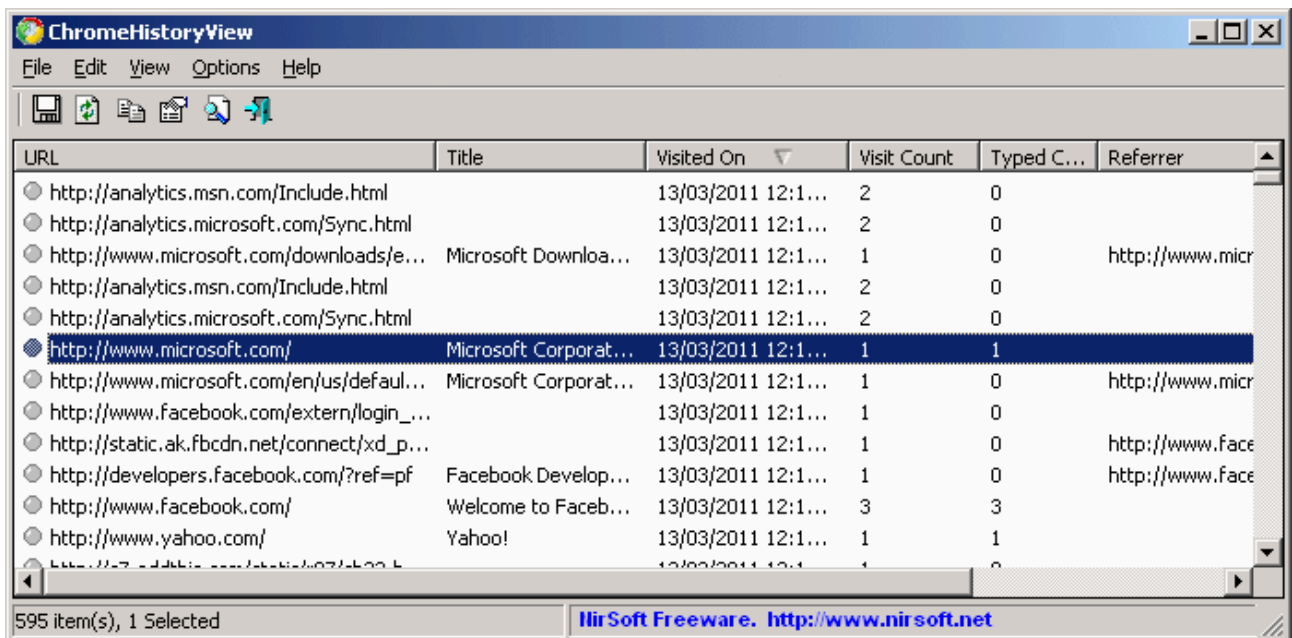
ChromeHistoryView

File Edit View Options Help

| URL | Title | Visited On | Visit Count | Typed C… | Referrer |
|---|---|---|---|---|---|
| http://analytics.msn.com/Include.html | | 13/03/2011 12:1… | 2 | 0 | |
| http://analytics.microsoft.com/Sync.html | | 13/03/2011 12:1… | 2 | 0 | |
| http://www.microsoft.com/downloads/e… | Microsoft Downloa… | 13/03/2011 12:1… | 1 | 0 | http://www.micr |
| http://analytics.msn.com/Include.html | | 13/03/2011 12:1… | 2 | 0 | |
| http://analytics.microsoft.com/Sync.html | | 13/03/2011 12:1… | 2 | 0 | |
| http://www.microsoft.com/ | Microsoft Corporat… | 13/03/2011 12:1… | 1 | 1 | |
| http://www.microsoft.com/en/us/defaul… | Microsoft Corporat… | 13/03/2011 12:1… | 1 | 0 | http://www.micr |
| http://www.facebook.com/extern/login_… | | 13/03/2011 12:1… | 1 | 0 | |
| http://static.ak.fbcdn.net/connect/xd_p… | | 13/03/2011 12:1… | 1 | 0 | http://www.face |
| http://developers.facebook.com/?ref=pf | Facebook Develop… | 13/03/2011 12:1… | 1 | 0 | http://www.face |
| http://www.facebook.com/ | Welcome to Faceb… | 13/03/2011 12:1… | 3 | 3 | |
| http://www.yahoo.com/ | Yahoo! | 13/03/2011 12:1… | 1 | 1 | |
| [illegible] | | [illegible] | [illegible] | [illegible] | |

595 item(s), 1 Selected

NirSoft Freeware. http://www.nirsoft.net